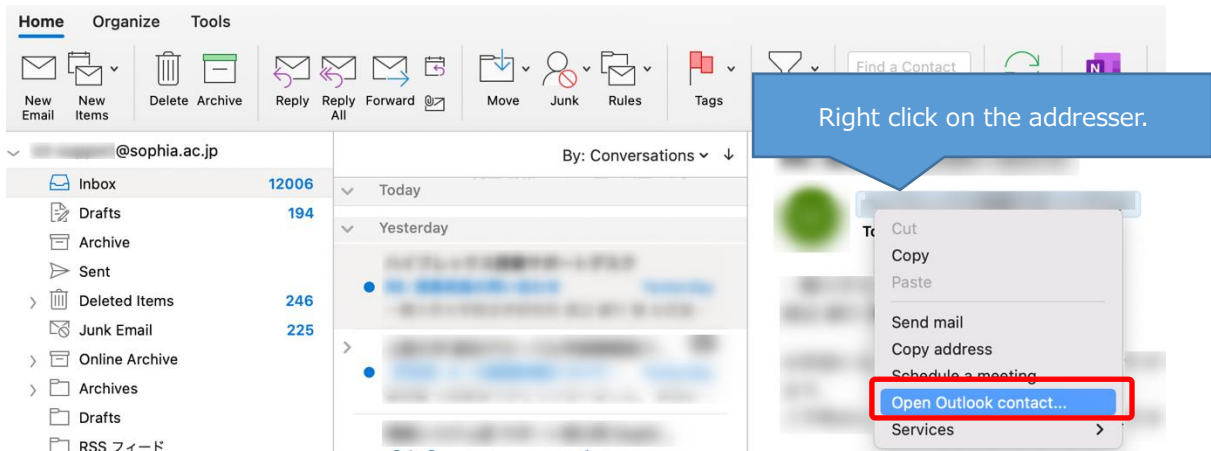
Home Organize Tools

New Email | New Items | Delete | Archive | Reply | Reply All | Forward | Move | Junk | Rules | Tags

Find a Contact

Right click on the addresser.

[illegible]@sophia.ac.jp

By: Conversations

Inbox 12006
Drafts 194
Archive
Sent
Deleted Items 246
Junk Email 225
Online Archive
Archives
Drafts
RSS フィード

Today
Yesterday

To

Cut
Copy
Paste
Send mail
Copy address
Schedule a meeting
Open Outlook contact...
Services